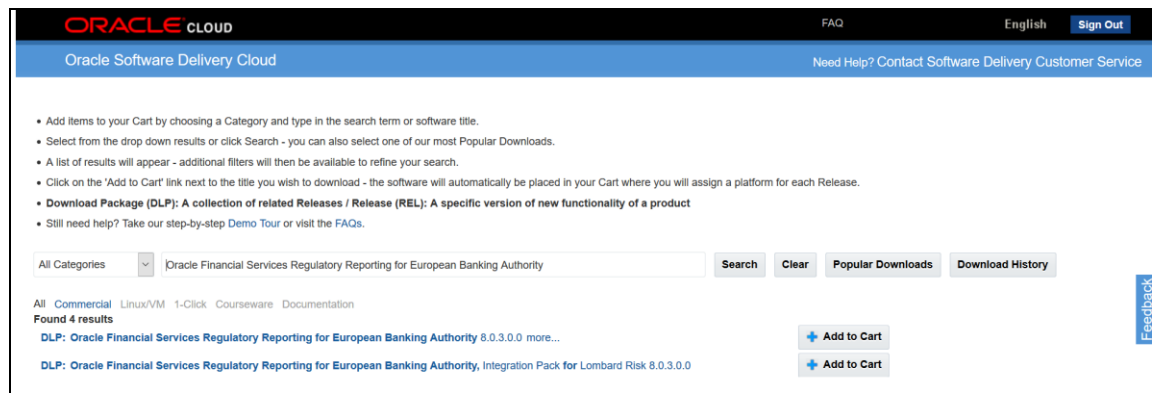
ORACLE CLOUD

FAQ English Sign Out

Oracle Software Delivery Cloud

Need Help? Contact Software Delivery Customer Service

• Add items to your Cart by choosing a Category and type in the search term or software title.
• Select from the drop down results or click Search - you can also select one of our most Popular Downloads.
• A list of results will appear - additional filters will then be available to refine your search.
• Click on the 'Add to Cart' link next to the title you wish to download - the software will automatically be placed in your Cart where you will assign a platform for each Release.
• **Download Package (DLP): A collection of related Releases / Release (REL): A specific version of new functionality of a product**
• Still need help? Take our step-by-step Demo Tour or visit the FAQs.

All Categories | Oracle Financial Services Regulatory Reporting for European Banking Authority | Search | Clear | Popular Downloads | Download History

All Commercial Linux/VM 1-Click Courseware Documentation
Found 4 results

DLP: Oracle Financial Services Regulatory Reporting for European Banking Authority 8.0.3.0.0 more... Add to Cart

DLP: Oracle Financial Services Regulatory Reporting for European Banking Authority, Integration Pack for Lombard Risk 8.0.3.0.0 Add to Cart

Feedback